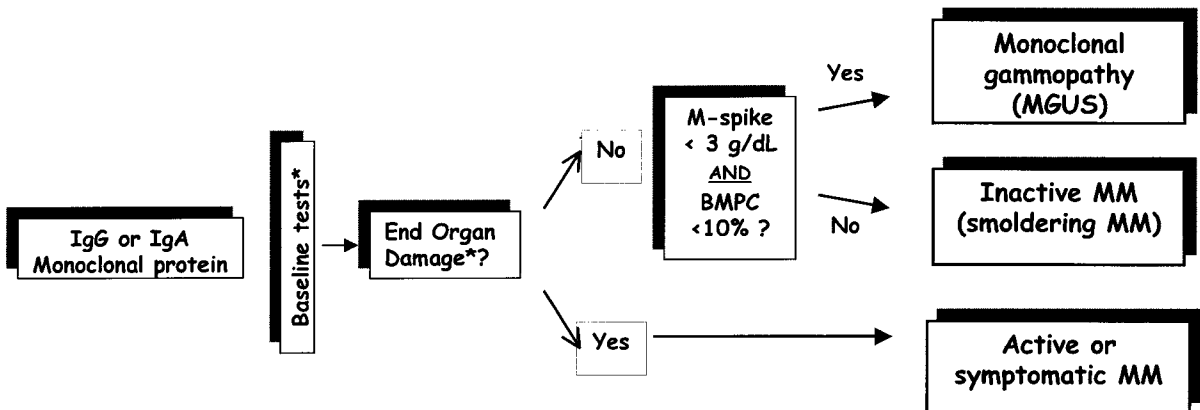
IgG or IgA Monoclonal protein

Baseline tests*

End Organ Damage*?

No

M-spike < 3 g/dL AND BMPC <10% ?

Yes

Monoclonal gammopathy (MGUS)

No

Inactive MM (smoldering MM)

Yes

Active or symptomatic MM